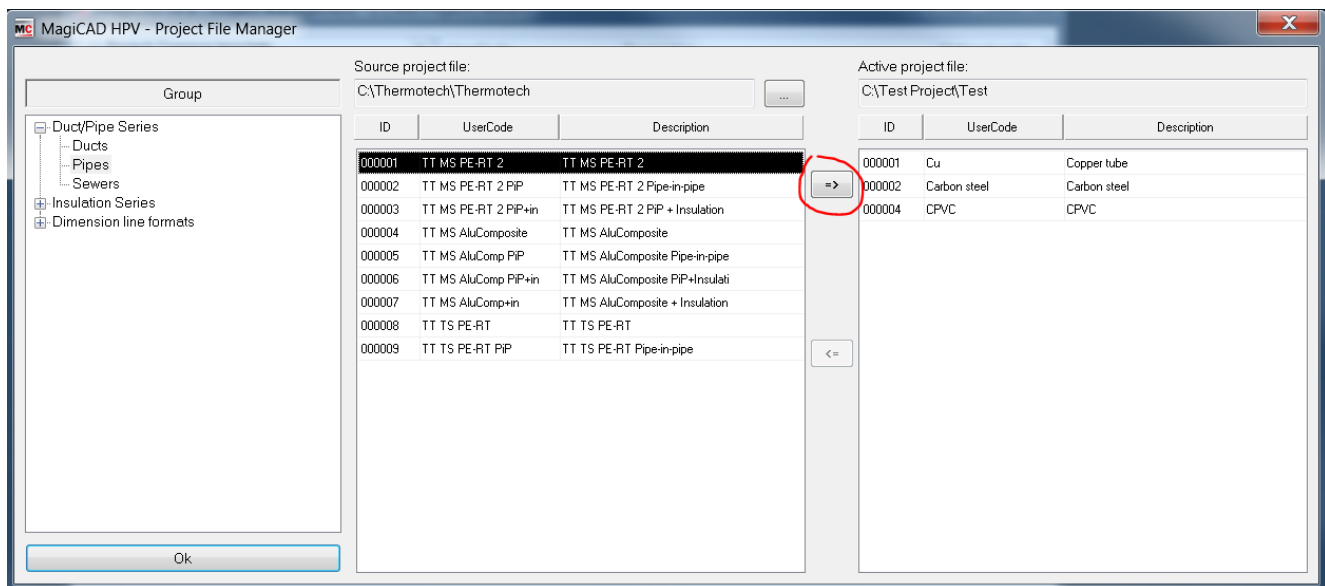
MC MagiCAD HPV - Project File Manager

Group

Duct/Pipe Series
Ducts
Pipes
Sewers
Insulation Series
Dimension line formats

Ok

Source project file:
C:\Thermotech\Thermotech
...

| ID | UserCode | Description |
|---|---|---|
| 000001 | TT MS PE-RT 2 | TT MS PE-RT 2 |
| 000002 | TT MS PE-RT 2 PiP | TT MS PE-RT 2 Pipe-in-pipe |
| 000003 | TT MS PE-RT 2 PiP+in | TT MS PE-RT 2 PiP + Insulation |
| 000004 | TT MS AluComposite | TT MS AluComposite |
| 000005 | TT MS AluComp PiP | TT MS AluComposite Pipe-in-pipe |
| 000006 | TT MS AluComp PiP+in | TT MS AluComposite PiP+Insulati |
| 000007 | TT MS AluComp+in | TT MS AluComposite + Insulation |
| 000008 | TT TS PE-RT | TT TS PE-RT |
| 000009 | TT TS PE-RT PiP | TT TS PE-RT Pipe-in-pipe |

=>

<=

Active project file:
C:\Test Project\Test

| ID | UserCode | Description |
|---|---|---|
| 000001 | Cu | Copper tube |
| 000002 | Carbon steel | Carbon steel |
| 000004 | CPVC | CPVC |